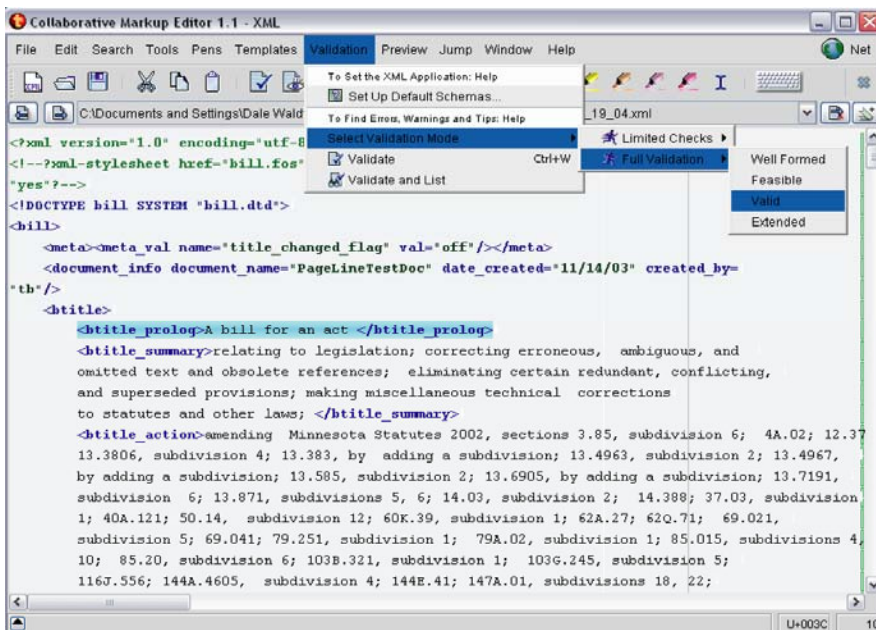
Collaborative Markup Editor 1.1 - XML

File Edit Search Tools Pens Templates Validation Preview Jump Window Help

Net

C:\Documents and Settings\Dale Wald

19_04.xml

To Set the XML Application: Help
Set Up Default Schemas...
To Find Errors, Warnings and Tips: Help
Select Validation Mode
Validate Ctrl+W
Validate and List

Limited Checks
Full Validation

Well Formed
Feasible
Valid
Extended

<?xml version="1.0" encoding="utf-8
<!--?xml-stylesheet href="bill.fos"
"yes"?-->
<!DOCTYPE bill SYSTEM "bill.dtd">
<bill>
<meta><meta_val name="title_changed_flag" val="off"/></meta>
<document_info document_name="PageLineTestDoc" date_created="11/14/03" created_by="tb"/>
<btitle>
<btitle_prolog>A bill for an act </btitle_prolog>
<btitle_summary>relating to legislation; correcting erroneous, ambiguous, and omitted text and obsolete references; eliminating certain redundant, conflicting, and superseded provisions; making miscellaneous technical corrections to statutes and other laws; </btitle_summary>
<btitle_action>amending Minnesota Statutes 2002, sections 3.85, subdivision 6; 4A.02; 12.37 13.3806, subdivision 4; 13.383, by adding a subdivision; 13.4963, subdivision 2; 13.4967, by adding a subdivision; 13.585, subdivision 2; 13.6905, by adding a subdivision; 13.7191, subdivision 6; 13.871, subdivisions 5, 6; 14.03, subdivision 2; 14.388; 37.03, subdivision 1; 40A.121; 50.14, subdivision 12; 60K.39, subdivision 1; 62A.27; 62Q.71; 69.021, subdivision 5; 69.041; 79.251, subdivision 1; 79A.02, subdivision 1; 85.015, subdivisions 4, 10; 85.20, subdivision 6; 103B.321, subdivision 1; 103G.245, subdivision 5; 116J.556; 144A.4605, subdivision 4; 144E.41; 147A.01, subdivisions 18, 22;

U+003C 10